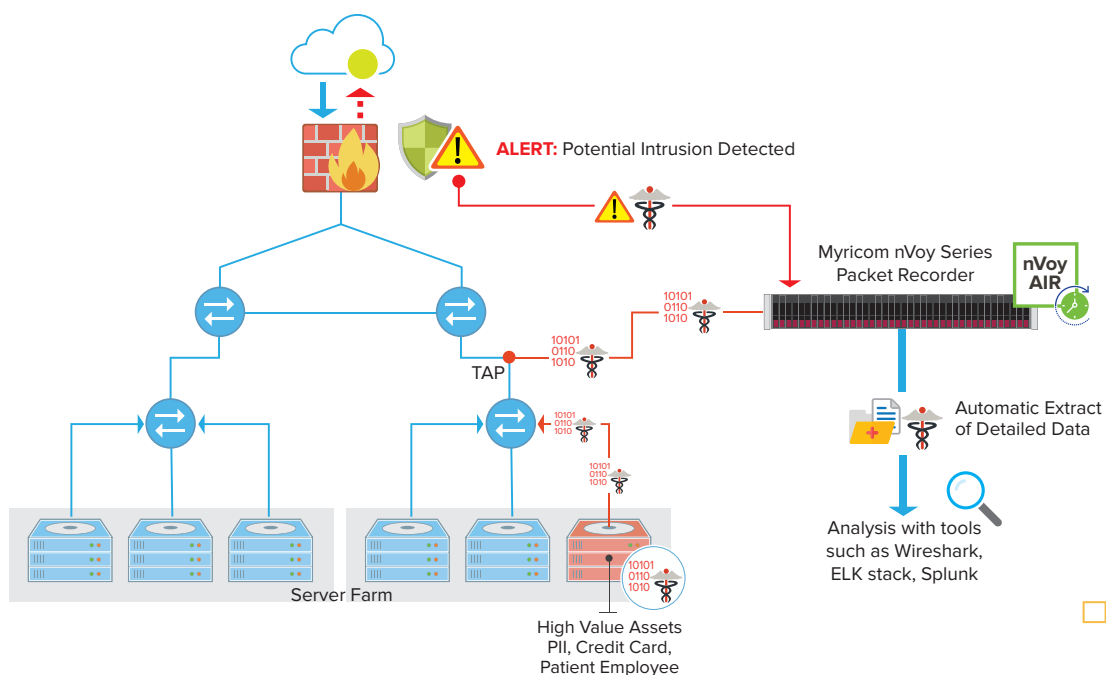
ALERT: Potential Intrusion Detected

Myricom nVoy Series Packet Recorder

nVoy AIR

10101
0110
1010

10101
0110
1010

TAP

10101
0110
1010

10101
0110
1010

Automatic Extract of Detailed Data

Analysis with tools such as Wireshark, ELK stack, Splunk

10101
0110
1010

Server Farm

High Value Assets
PII, Credit Card,
Patient Employee